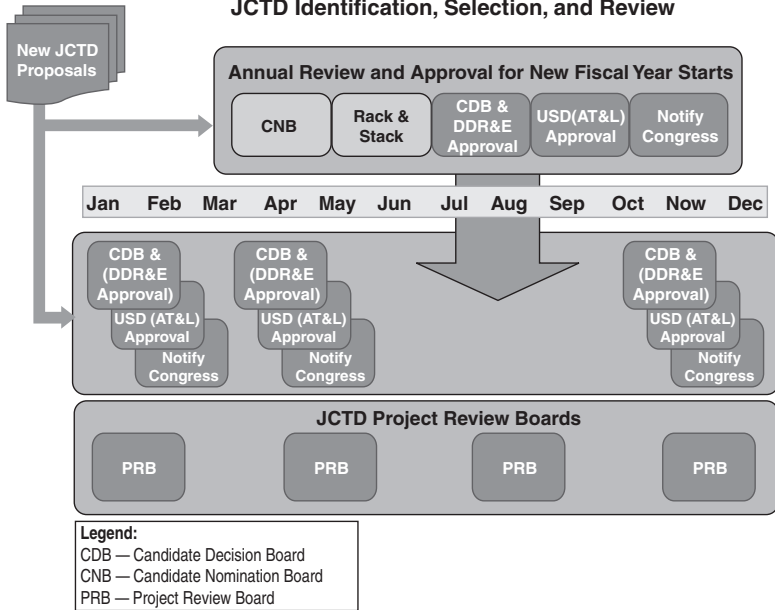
JCTD Identification, Selection, and Review

New JCTD Proposals

Annual Review and Approval for New Fiscal Year Starts

CNB

Rack & Stack

CDB & DDR&E Approval

USD(AT&L) Approval

Notify Congress

| Jan | Feb | Mar | Apr | May | Jun | Jul | Aug | Sep | Oct | Now | Dec |
|---|---|---|---|---|---|---|---|---|---|---|---|

CDB & (DDR&E Approval)

USD (AT&L) Approval

Notify Congress

CDB & (DDR&E Approval)

USD (AT&L) Approval

Notify Congress

CDB & (DDR&E Approval)

USD (AT&L) Approval

Notify Congress

JCTD Project Review Boards

PRB

PRB

PRB

PRB

Legend:
CDB — Candidate Decision Board
CNB — Candidate Nomination Board
PRB — Project Review Board